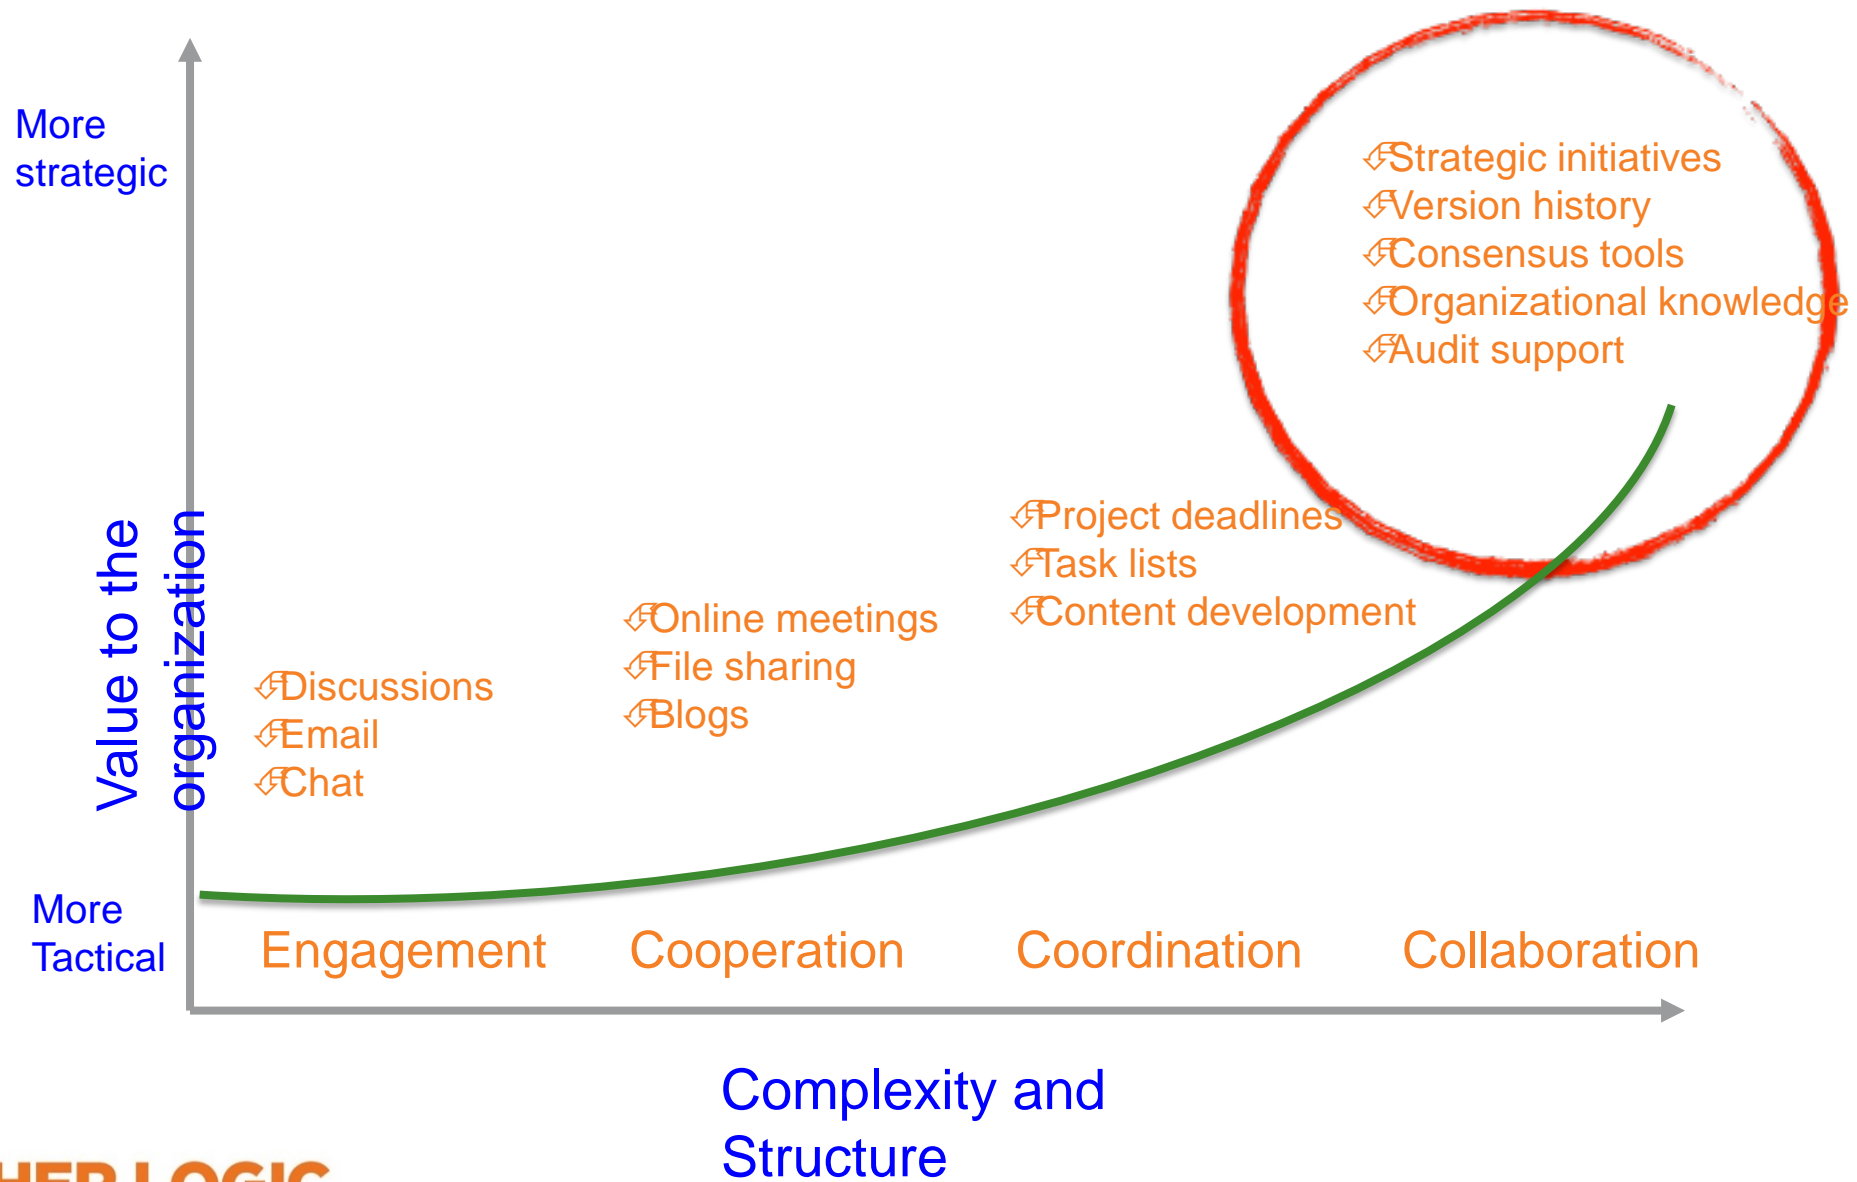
More strategic

Value to the organization

More Tactical

Strategic initiatives
Version history
Consensus tools
Organizational knowledge
Audit support

Project deadlines
Task lists
Content development

Online meetings
File sharing
Blogs

Discussions
Email
Chat

Engagement Cooperation Coordination Collaboration

Complexity and Structure

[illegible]